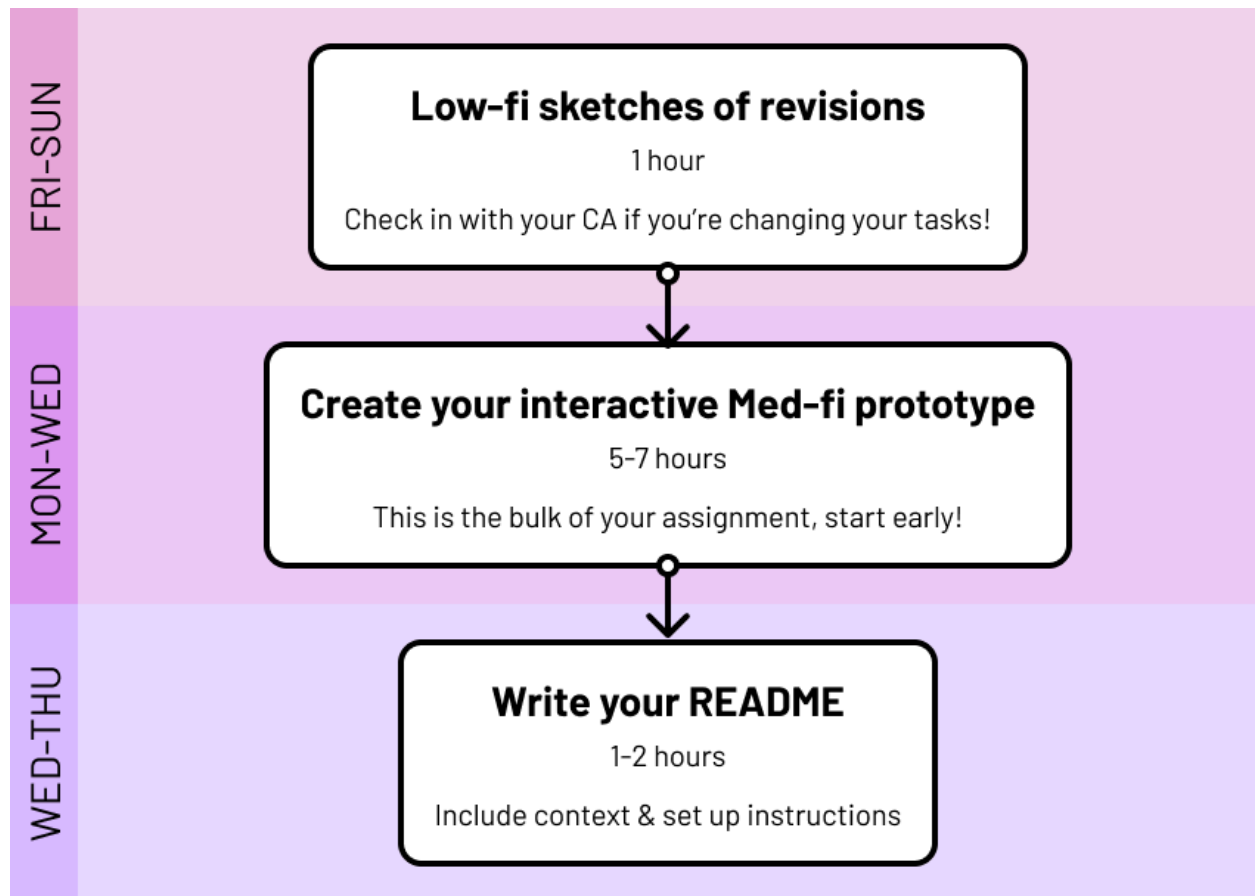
FRI-SUN

Low-fi sketches of revisions

1 hour

Check in with your CA if you're changing your tasks!

MON-WED

Create your interactive Med-fi prototype

5-7 hours

This is the bulk of your assignment, start early!

WED-THU

Write your README

1-2 hours

Include context & set up instructions